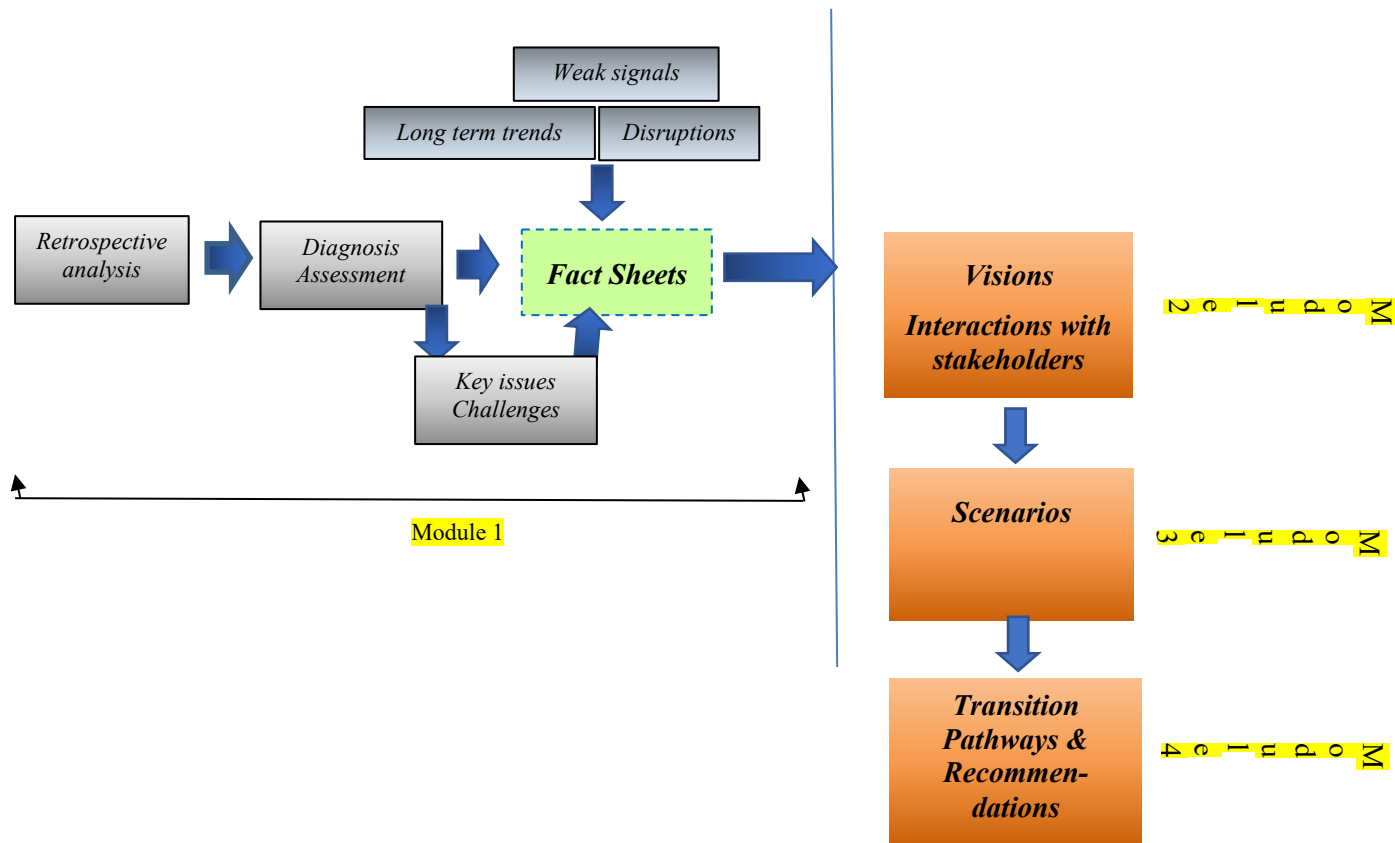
Weak signals

Long term trends

Disruptions

Retrospective analysis

Diagnosis Assessment

Fact Sheets

Key issues Challenges

Module 1

Visions

Interactions with stakeholders

Module 2

Scenarios

Module 3

Transition Pathways & Recommendations

Module 4